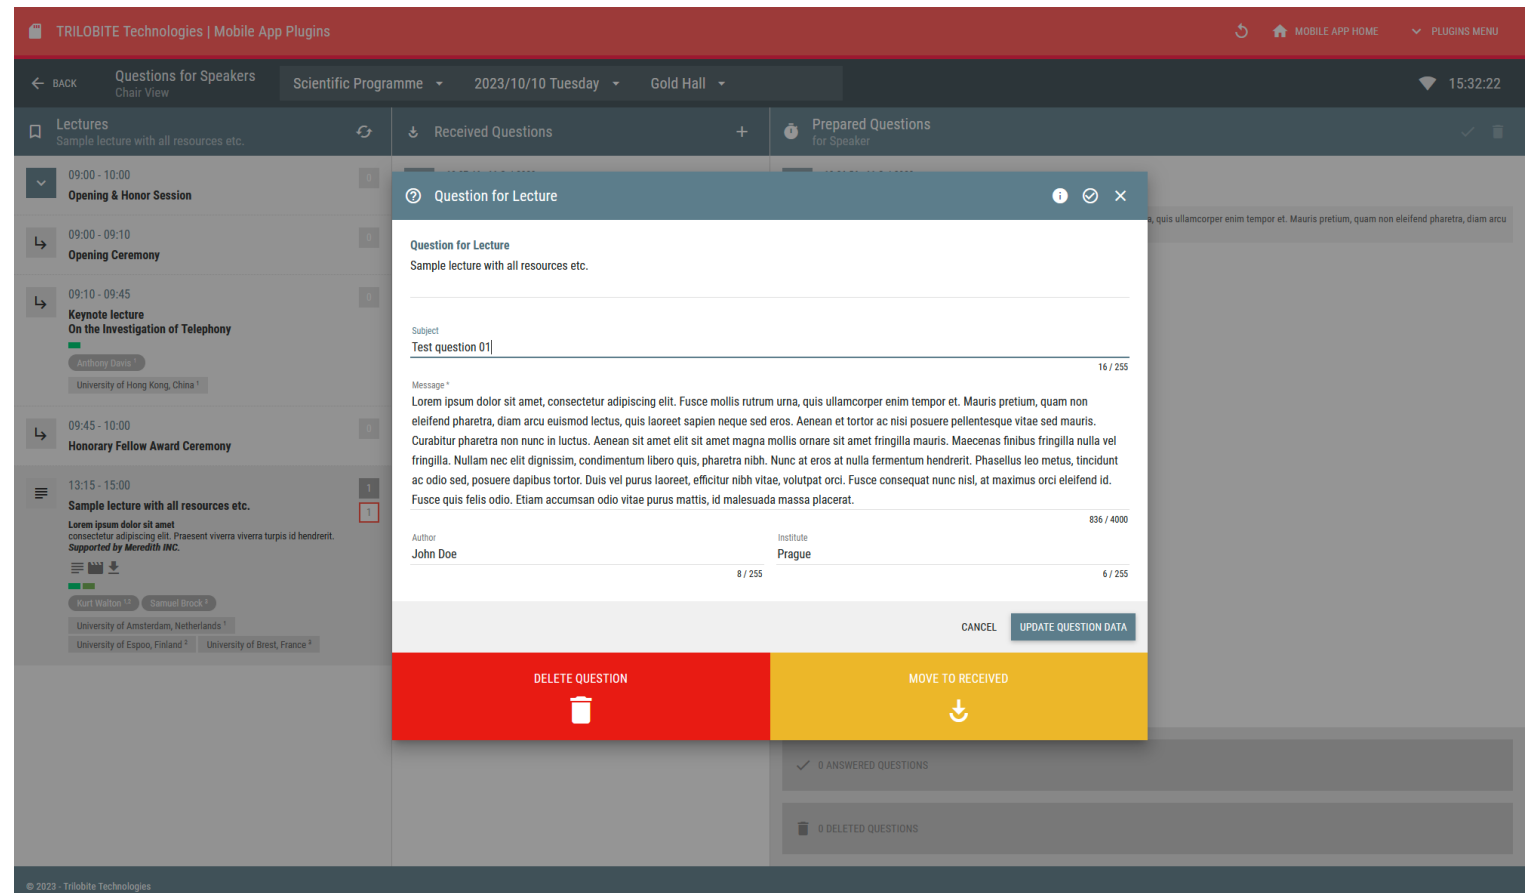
TRILOBITE Technologies | Mobile App Plugins

MOBILE APP HOME PLUGINS MENU

BACK Questions for Speakers Chair View Scientific Programme 2023/10/10 Tuesday Gold Hall 15:32:22

Lectures
Sample lecture with all resources etc.

Received Questions

Prepared Questions
for Speaker

09:00 - 10:00
Opening & Honor Session
0

09:00 - 09:10
Opening Ceremony
0

09:10 - 09:45
Keynote lecture
On the Investigation of Telephony
Anthony Davis ¹
University of Hong Kong, China ¹
0

09:45 - 10:00
Honorary Fellow Award Ceremony
0

13:15 - 15:00
Sample lecture with all resources etc.
Lorem ipsum dolor sit amet
consectetur adipiscing elit. Praesent viverra viverra turpis id hendrerit.
Supported by Meredith INC.
Kurt Walton ¹³ Samuel Brock ²
University of Amsterdam, Netherlands ¹
University of Espoo, Finland ² University of Brest, France ³
1
1

a, quis ullamcorper enim tempor et. Mauris pretium, quam non eleifend pharetra, diam arcu

Question for Lecture

Question for Lecture
Sample lecture with all resources etc.

Subject
Test question 01
16 / 255

Message *
Lorem ipsum dolor sit amet, consectetur adipiscing elit. Fusce mollis rutrum urna, quis ullamcorper enim tempor et. Mauris pretium, quam non eleifend pharetra, diam arcu euismod lectus, quis laoreet sapien neque sed eros. Aenean et tortor ac nisi posuere pellentesque vitae sed mauris. Curabitur pharetra non nunc in luctus. Aenean sit amet elit sit amet magna mollis ornare sit amet fringilla mauris. Maecenas finibus fringilla nulla vel fringilla. Nullam nec elit dignissim, condimentum libero quis, pharetra nibh. Nunc at eros at nulla fermentum hendrerit. Phasellus leo metus, tincidunt ac odio sed, posuere dapibus tortor. Duis vel purus laoreet, efficitur nibh vitae, volutpat orci. Fusce consequat nunc nisl, at maximus orci eleifend id. Fusce quis felis odio. Etiam accumsan odio vitae purus mattis, id malesuada massa placerat.
836 / 4000

Author
John Doe
8 / 255

Institute
Prague
6 / 255

CANCEL UPDATE QUESTION DATA

DELETE QUESTION

MOVE TO RECEIVED

0 ANSWERED QUESTIONS

0 DELETED QUESTIONS

© 2023 - Trilobite Technologies